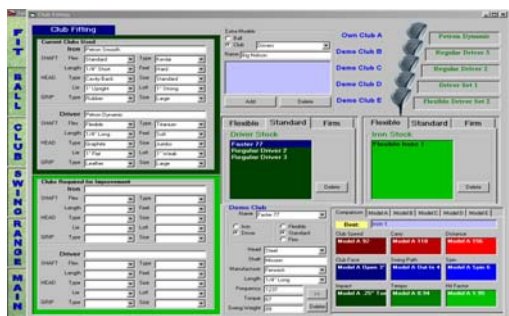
Club Fitting

FIT
BALL
CLUB
SWING
RANGE
MAIN

Club Fitting

Current Clubs Used
Iron Petron Smooth
SHAFT Flex Standard Type Kevlar
Length 1/4" Short Feel Rigid
HEAD Type Cavity Back Size Standard
Lie 1° Upright Loft 1° Strong
GRIP Type Rubber Size Large

Driver Petron Dynamic
SHAFT Type Flexible Type Titanium
Length 1/4" Long Feel Soft
HEAD Type Graphite Size Jumbo
Lie 1° Flat Loft 1° Weak
GRIP Type Leather Size Large

Clubs Required for Improvement
Iron
SHAFT Flex Type
Length Feel
HEAD Type Size
Lie Loft
GRIP Type Size

Driver
SHAFT Flex Type
Length Feel
HEAD Type Size
Lie Loft
GRIP Type Size

Extra Models
All
Club Drivers
Name Big Nelson

Add Delete

Own Club A
Demo Club B
Demo Club C
Demo Club D
Demo Club E

Petron Dynamic
Regular Driver 3
Regular Driver 2
Driver Set 1
Flexible Driver Set 2

Flexible Standard Firm
Driver Stock
Faster 77
Regular Driver 2
Regular Driver 3
Delete

Flexible Standard Firm
Iron Stock
Flexible Irons 1
Delete

Demo Club
Name Faster 77
Iron
Driver
Flexible
Standard
Firm
Head Steel
Shaft Aluminium
Manufacturer Fenwick
Length 1/4" Long
Frequency 1237
Torque 67
Swing Weight 28
Delete

Comparison Model A Model B Model C Model D Model E
Best Iron 1
Club Speed Carry Distance
Model A 92 Model A 118 Model A 156
Club Face Swing Path Spin
Model A Open 2° Model A Out to In Model A Type 4
Impact Tempo Hit Factor
Model A .25" Toe Model A 0.94 Model A 1.95